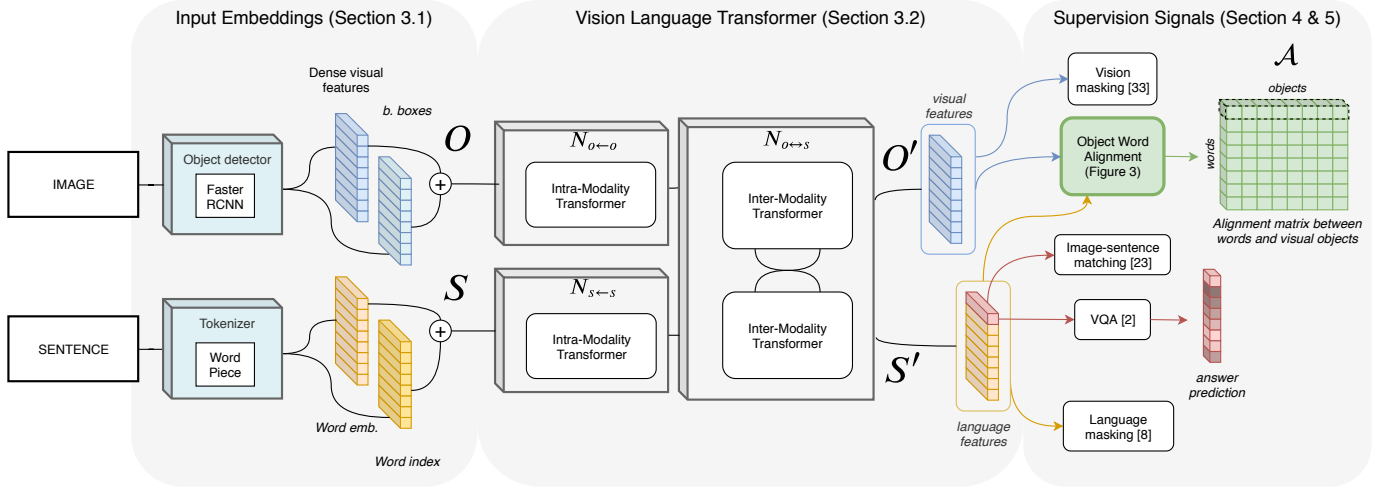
Input Embeddings (Section 3.1)

Vision Language Transformer (Section 3.2)

Supervision Signals (Section 4 & 5)

IMAGE

Object detector

Faster RCNN

Dense visual features

b. boxes

$O$

$N_{o \leftarrow o}$

Intra-Modality Transformer

$N_{o \leftrightarrow s}$

Inter-Modality Transformer

Inter-Modality Transformer

$O'$

visual features

Vision masking [33]

Object Word Alignment (Figure 3)

$\mathcal{A}$

objects

words

Alignment matrix between words and visual objects

SENTENCE

Tokenizer

Word Piece

$S$

$N_{s \leftarrow s}$

Intra-Modality Transformer

$S'$

Word emb.

Word index

language features

Image-sentence matching [23]

VQA [2]

answer prediction

Language masking [8]